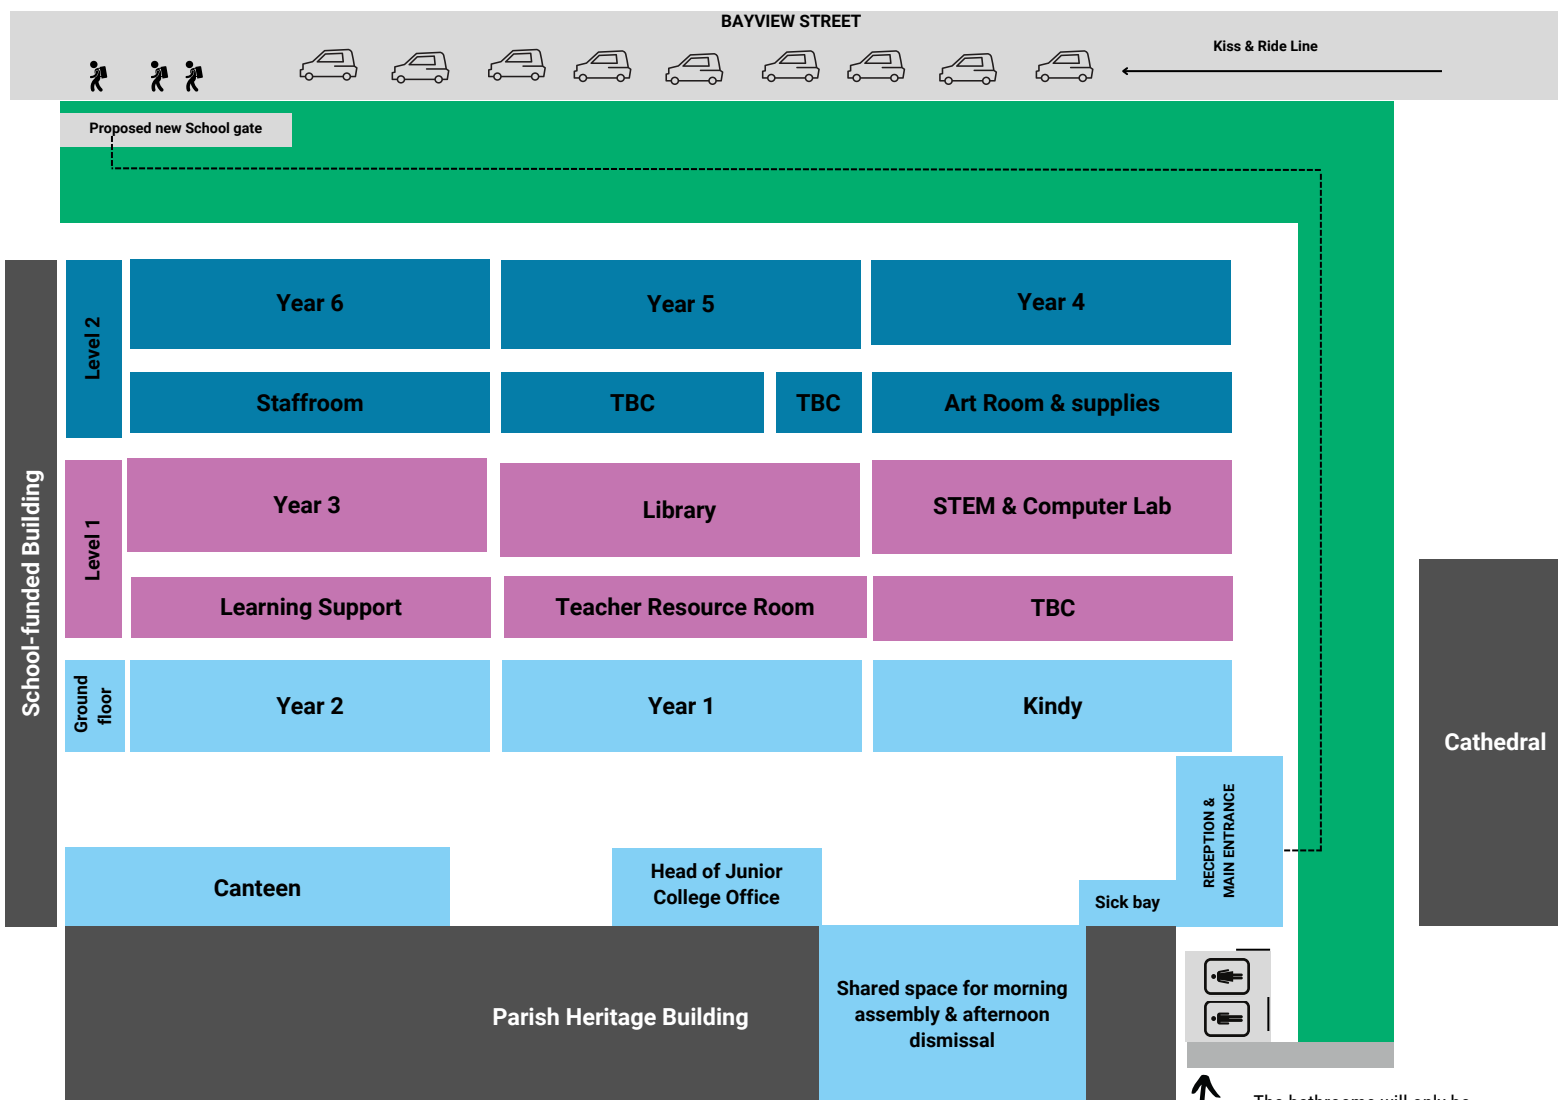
BAYVIEW STREET

Kiss & Ride Line

Proposed new School gate

School-funded Building

Level 2

Year 6

Year 5

Year 4

Staffroom

TBC

TBC

Art Room & supplies

Level 1

Year 3

Library

STEM & Computer Lab

Learning Support

Teacher Resource Room

TBC

Ground floor

Year 2

Year 1

Kindy

RECEPTION & MAIN ENTRANCE

Cathedral

Canteen

Head of Junior College Office

Sick bay

Parish Heritage Building

Shared space for morning assembly & afternoon dismissal

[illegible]